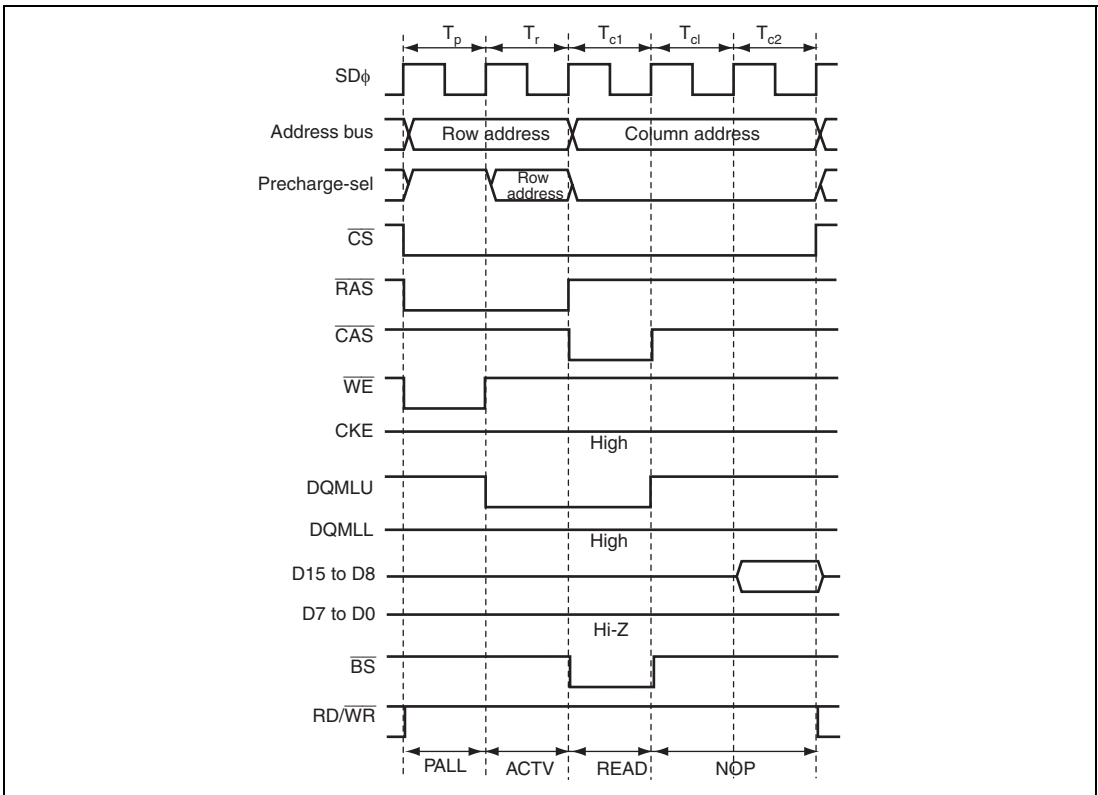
$T_p$ $T_r$ $T_{c1}$ $T_{cl}$ $T_{c2}$

SD$\phi$

Address bus Row address Column address

Precharge-sel Row address

$\overline{CS}$

$\overline{RAS}$

$\overline{CAS}$

$\overline{WE}$

CKE High

DQMLU

DQMLL High

D15 to D8

D7 to D0 Hi-Z

$\overline{BS}$

RD/$\overline{WR}$

PALL ACTV READ NOP